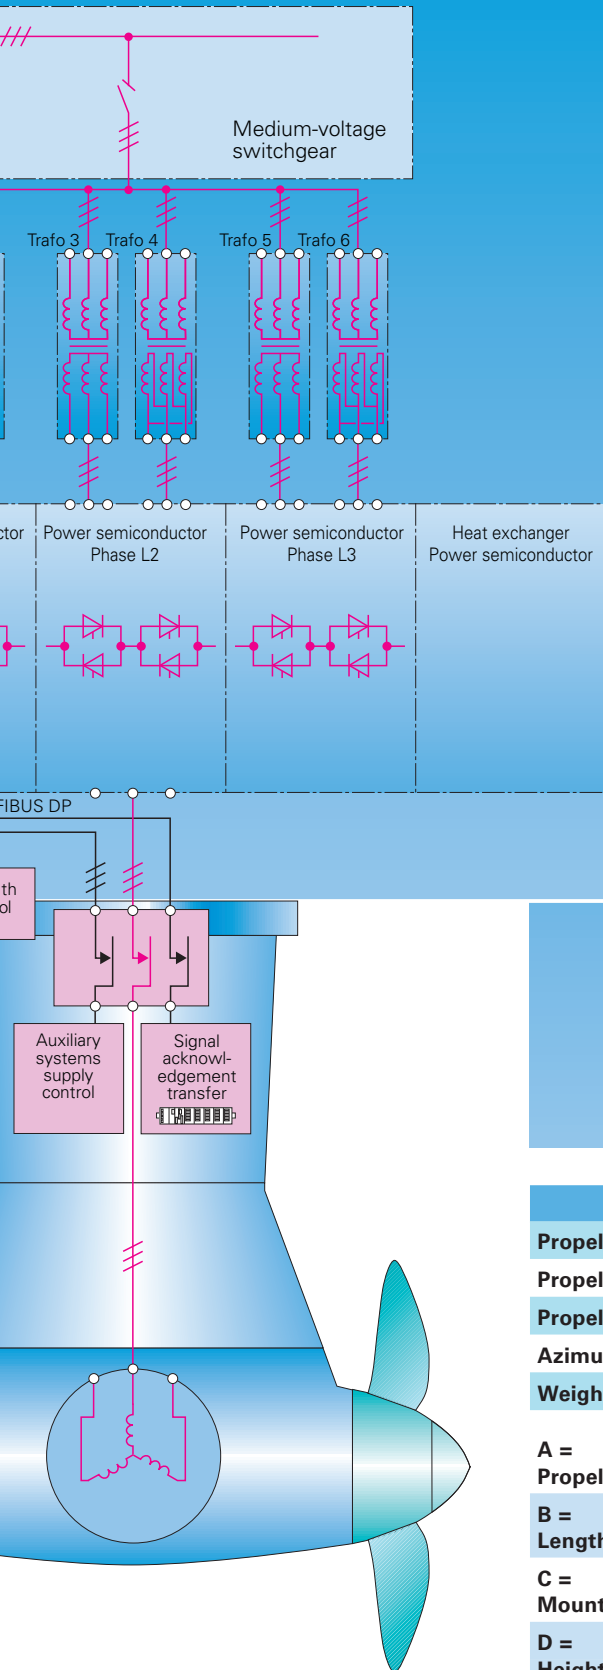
Medium-voltage switchgear

Trafo 3

Trafo 4

Trafo 5

Trafo 6

tor

Power semiconductor Phase L2

Power semiconductor Phase L3

Heat exchanger Power semiconductor

FIBUS DP

th
ol

Auxiliary systems supply control

Signal acknowledgement transfer

Propel

Propel

Propel

Azimu

Weigh

A =
Propel

B =
Length

C =
Mount

D =
Height